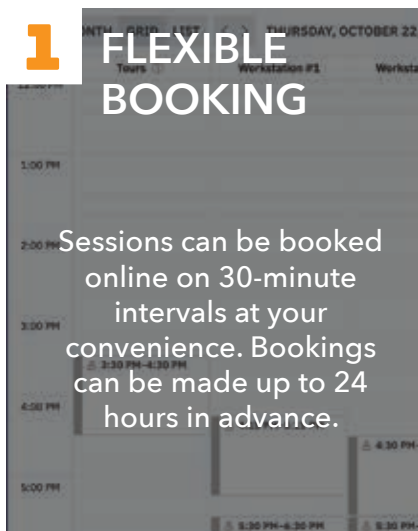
1 FLEXIBLE BOOKING

NTH GRID LIST < > THURSDAY, OCTOBER 22

Tours Workstation #1 Workstat

1:00 PM

2:00 PM

3:00 PM

4:00 PM

5:00 PM

Sessions can be booked online on 30-minute intervals at your convenience. Bookings can be made up to 24 hours in advance.

3:30 PM–4:30 PM

4:30 PM

5:30 PM–6:30 PM

5:30 PM